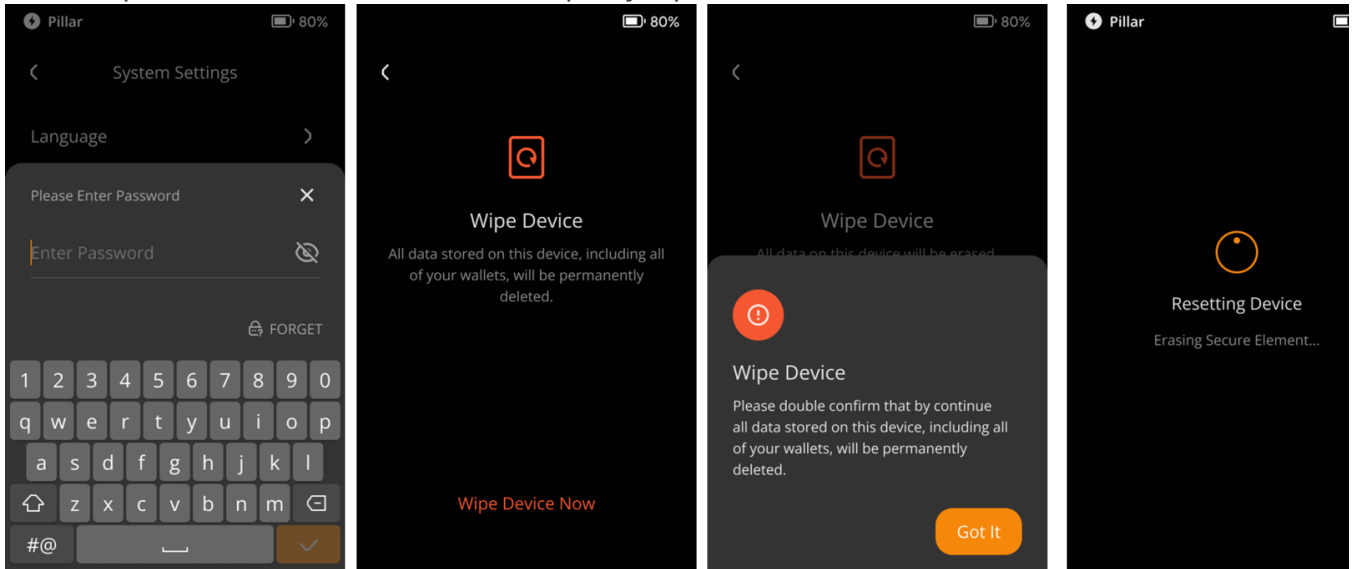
Pillar 80%

System Settings

Language

Please Enter Password

Enter Password

FORGET

1 2 3 4 5 6 7 8 9 0
q w e r t y u i o p
a s d f g h j k l
z x c v b n m
#@

80%

Wipe Device

All data stored on this device, including all of your wallets, will be permanently deleted.

Wipe Device Now

80%

Wipe Device

All data on this device will be erased

Wipe Device

Please double confirm that by continue all data stored on this device, including all of your wallets, will be permanently deleted.

Got It

Pillar

Resetting Device

Erasing Secure Element...